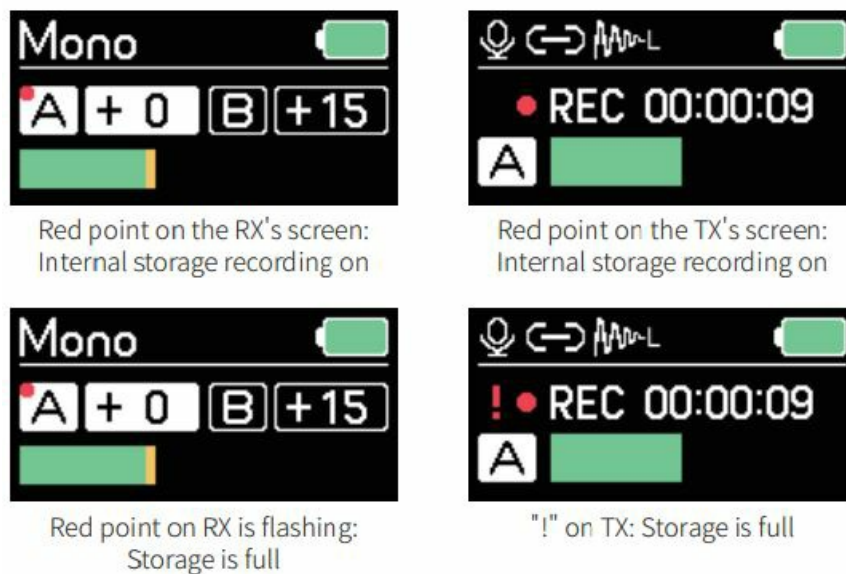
Mono

A + 0 B +15

Red point on the RX's screen: Internal storage recording on

L

REC 00:00:09

A

Red point on the TX's screen: Internal storage recording on

Mono

A + 0 B +15

Red point on RX is flashing: Storage is full

L

! REC 00:00:09

A

"!" on TX: Storage is full